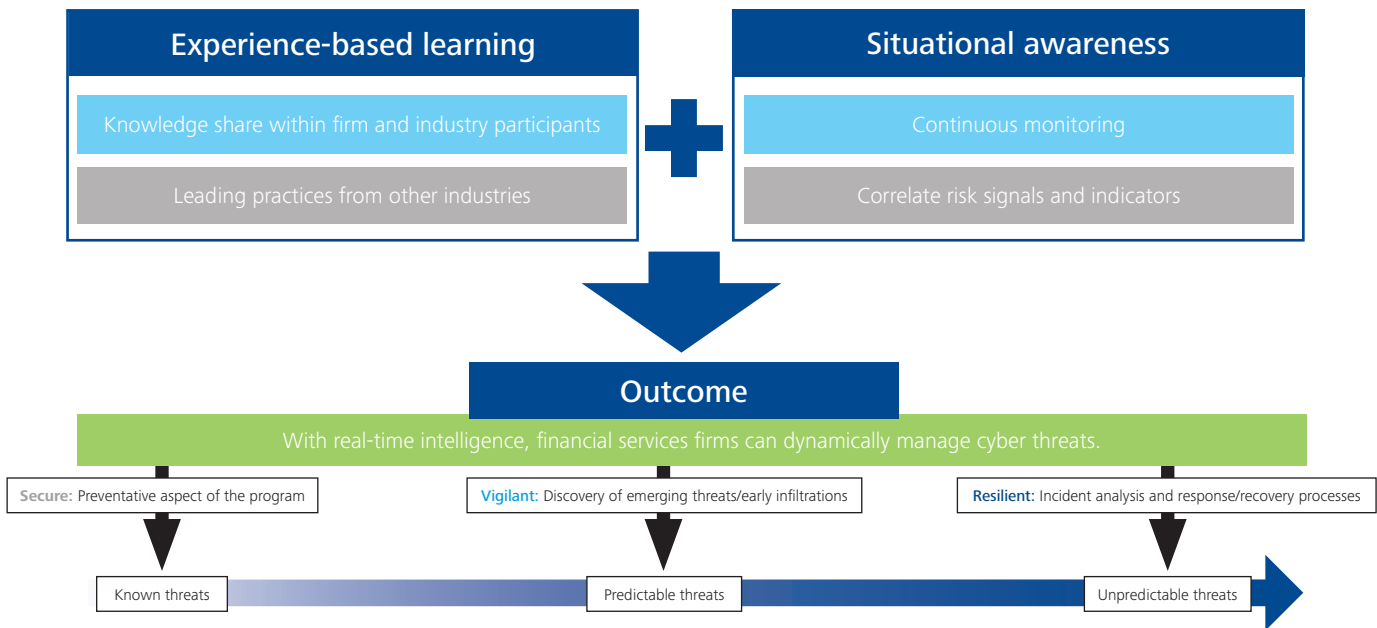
Experience-based learning

Knowledge share within firm and industry participants

Leading practices from other industries

Situational awareness

Continuous monitoring

Correlate risk signals and indicators

Outcome

With real-time intelligence, financial services firms can dynamically manage cyber threats.

Secure: Preventative aspect of the program

Vigilant: Discovery of emerging threats/early infiltrations

Resilient: Incident analysis and response/recovery processes

Known threats

Predictable threats

Unpredictable threats